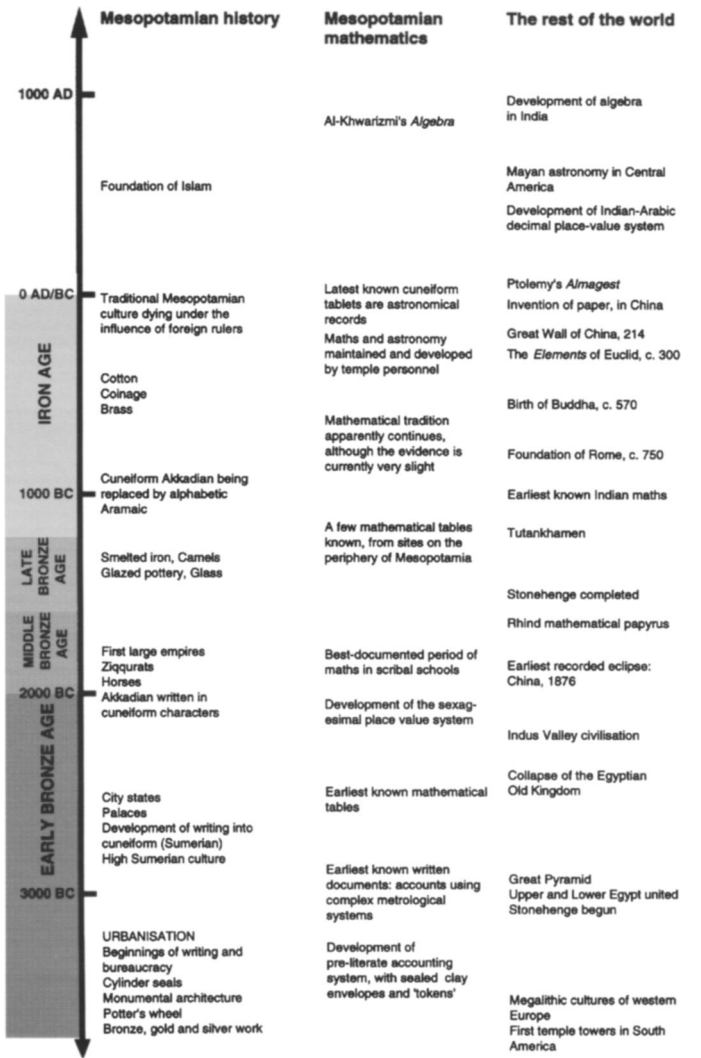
Mesopotamian history

Mesopotamian mathematics

The rest of the world

1000 AD

Development of algebra in India

Al-Khwarizmi's *Algebra*

Foundation of Islam

Mayan astronomy in Central America

Development of Indian-Arabic decimal place-value system

0 AD/BC

Ptolemy's *Almagest*

Traditional Mesopotamian culture dying under the influence of foreign rulers

Latest known cuneiform tablets are astronomical records

Invention of paper, in China

Great Wall of China, 214

Maths and astronomy maintained and developed by temple personnel

The *Elements* of Euclid, c. 300

IRON AGE

Cotton
Coinage
Brass

Birth of Buddha, c. 570

Mathematical tradition apparently continues, although the evidence is currently very slight

Foundation of Rome, c. 750

1000 BC

Cuneiform Akkadian being replaced by alphabetic Aramaic

Earliest known Indian maths

A few mathematical tables known, from sites on the periphery of Mesopotamia

Tutankhamen

LATE BRONZE AGE

Smelted iron, Camels
Glazed pottery, Glass

Stonehenge completed

MIDDLE BRONZE AGE

Rhind mathematical papyrus

First large empires
Ziqqurats
Horses

Best-documented period of maths in scribal schools

Earliest recorded eclipse: China, 1876

2000 BC

Akkadian written in cuneiform characters

Development of the sexagesimal place value system

EARLY BRONZE AGE

Indus Valley civilisation

Collapse of the Egyptian Old Kingdom

City states
Palaces
Development of writing into cuneiform (Sumerian)
High Sumerian culture

Earliest known mathematical tables

Earliest known written documents: accounts using complex metrological systems

Great Pyramid
Upper and Lower Egypt united
Stonehenge begun

3000 BC

URBANISATION
Beginnings of writing and bureaucracy
Cylinder seals
Monumental architecture
Potter's wheel
Bronze, gold and silver work

Development of pre-literate accounting system, with sealed clay envelopes and 'tokens'

Megalithic cultures of western Europe
First temple towers in South America